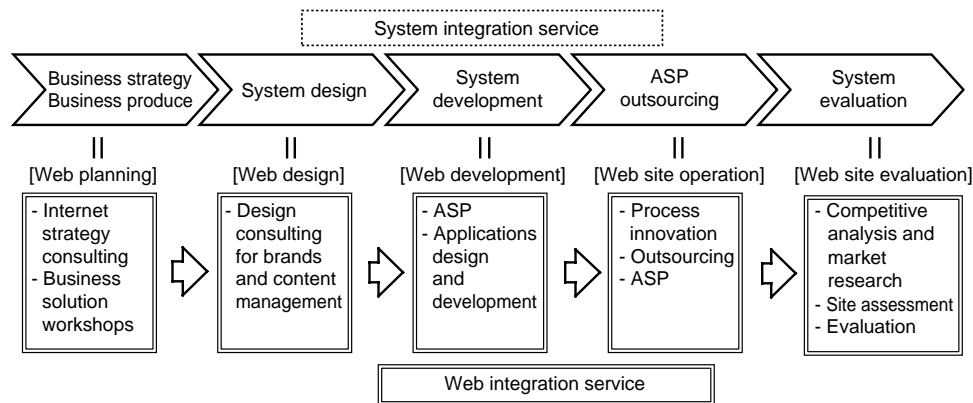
System integration service

Business strategy Business produce

System design

System development

ASP outsourcing

System evaluation

||

[Web planning]

- Internet strategy consulting
- Business solution workshops

||

[Web design]

- Design consulting for brands and content management

||

[Web development]

- ASP
- Applications design and development

||

[Web site operation]

- Process innovation
- Outsourcing
- ASP

||

[Web site evaluation]

- Competitive analysis and market research
- Site assessment
- Evaluation

Web integration service